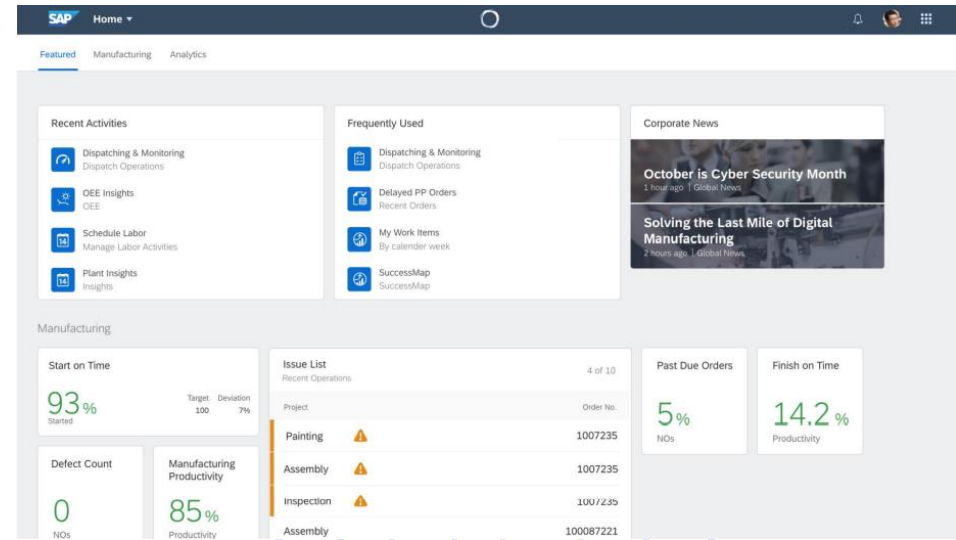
SAP Home ▾

Featured Manufacturing Analytics

Recent Activities

Dispatching & Monitoring
Dispatch Operations

OEE Insights
OEE

Schedule Labor
Manage Labor Activities

Plant Insights
Insights

Frequently Used

Dispatching & Monitoring
Dispatch Operations

Delayed PP Orders
Recent Orders

My Work Items
By calender week

SuccessMap
SuccessMap

Corporate News

October is Cyber Security Month
1 hour ago | Global News

Solving the Last Mile of Digital Manufacturing
2 hours ago | Global News

Manufacturing

Start on Time

93 %
Started

Target 100
Deviation 7%

Issue List
Recent Operations

4 of 10

| Project | Order No. |
|---|---|
| Painting | 1007235 |
| Assembly | 1007235 |
| Inspection | 1007235 |
| Assembly | 100087221 |

Past Due Orders

5 %
NOs

Finish on Time

14.2 %
Productivity

Defect Count

0
NOs

Manufacturing Productivity

85 %
Productivity